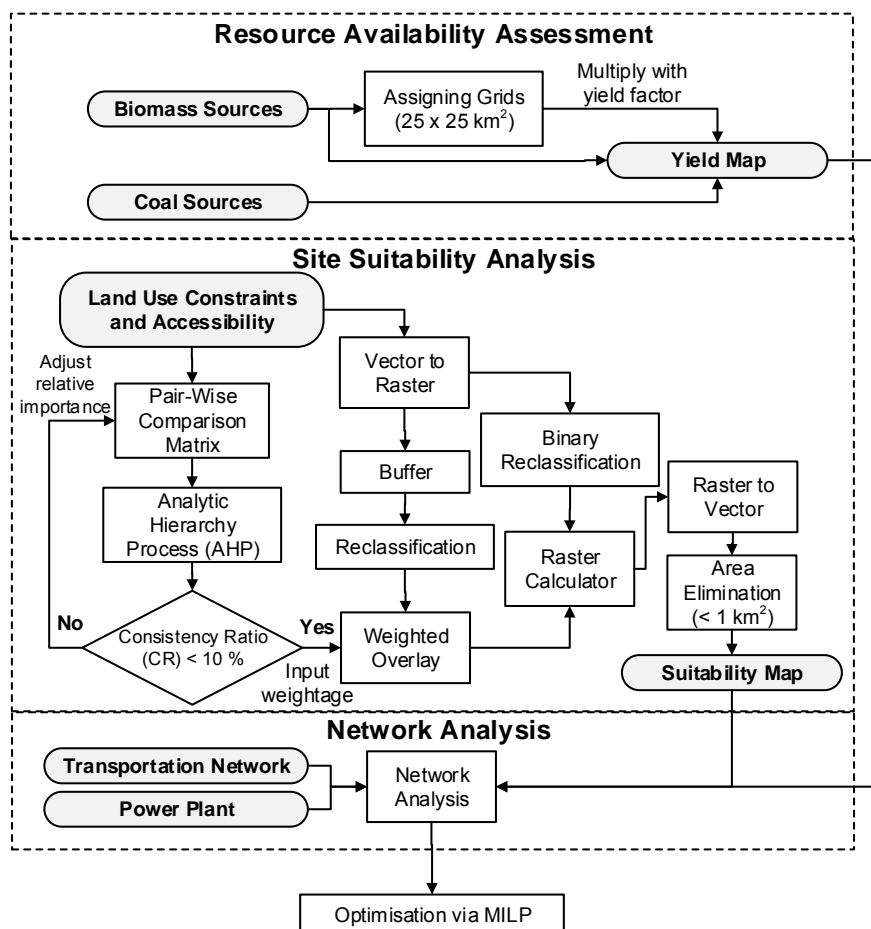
Resource Availability Assessment

Biomass Sources

Assigning Grids (25 x 25 km$^2$)

Multiply with yield factor

Yield Map

Coal Sources

Site Suitability Analysis

Land Use Constraints and Accessibility

Adjust relative importance

Pair-Wise Comparison Matrix

Analytic Hierarchy Process (AHP)

No

Consistency Ratio (CR) < 10 %

Yes

Input weightage

Vector to Raster

Buffer

Reclassification

Weighted Overlay

Binary Reclassification

Raster Calculator

Raster to Vector

Area Elimination (< 1 km$^2$)

Suitability Map

Network Analysis

Transportation Network

Power Plant

Network Analysis

Optimisation via MILP